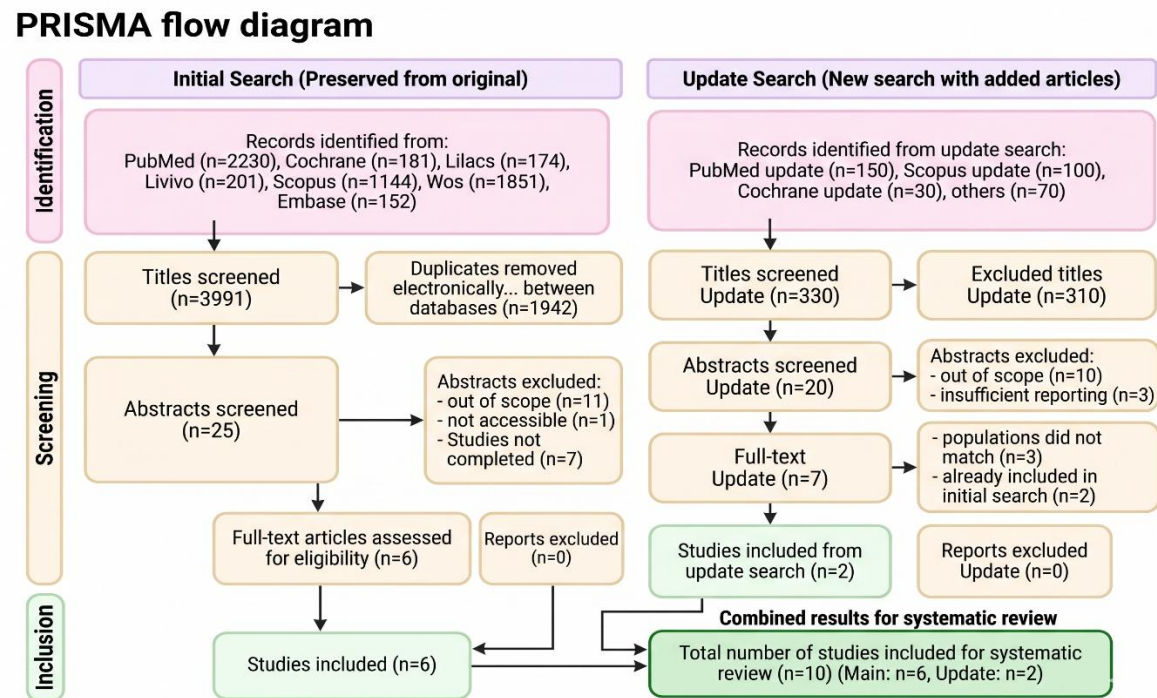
PRISMA flow diagram

Identification

Initial Search (Preserved from original)

Update Search (New search with added articles)

Records identified from: PubMed (n=2230), Cochrane (n=181), Lilacs (n=174), Livivo (n=201), Scopus (n=1144), Wos (n=1851), Embase (n=152)

Records identified from update search: PubMed update (n=150), Scopus update (n=100), Cochrane update (n=30), others (n=70)

Screening

Titles screened (n=3991)

Duplicates removed electronically... between databases (n=1942)

Titles screened Update (n=330)

Excluded titles Update (n=310)

Abstracts screened (n=25)

Abstracts excluded:
- out of scope (n=11)
- not accessible (n=1)
- Studies not completed (n=7)

Abstracts screened Update (n=20)

Abstracts excluded:
- out of scope (n=10)
- insufficient reporting (n=3)

Full-text Update (n=7)

- populations did not match (n=3)
- already included in initial search (n=2)

Full-text articles assessed for eligibility (n=6)

Reports excluded (n=0)

Studies included from update search (n=2)

Reports excluded Update (n=0)

Inclusion

Combined results for systematic review

Studies included (n=6)

Total number of studies included for systematic review (n=10) (Main: n=6, Update: n=2)